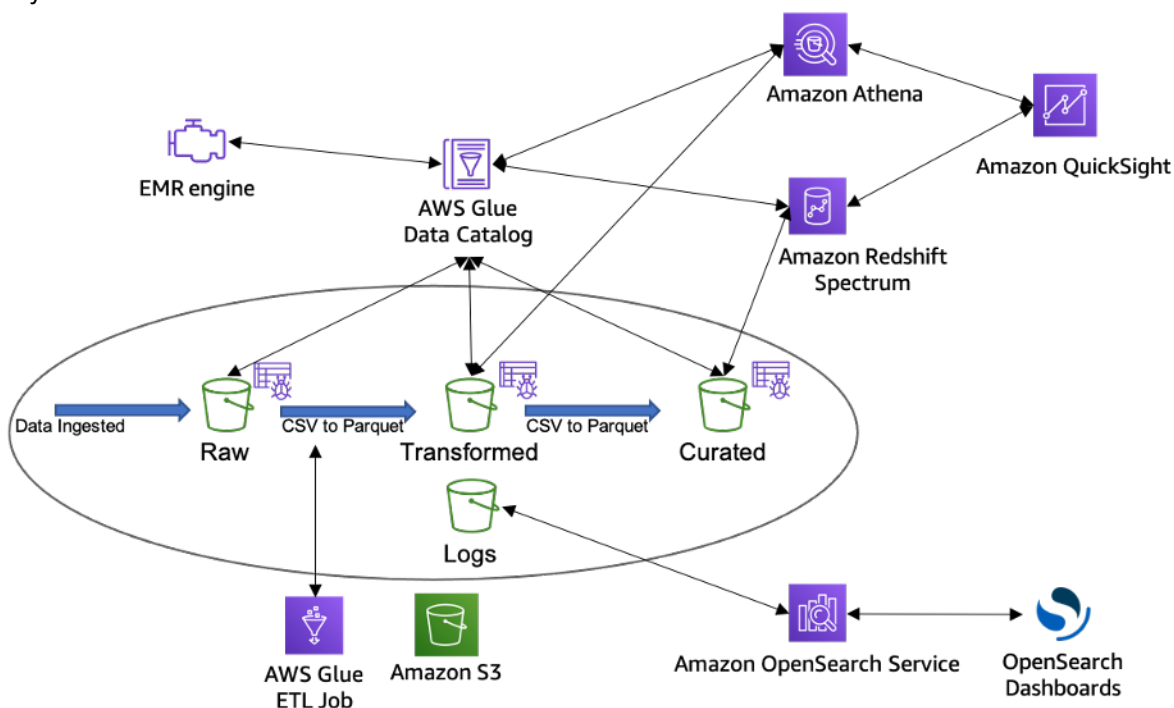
Amazon Athena

Amazon QuickSight

EMR engine

AWS Glue Data Catalog

Amazon Redshift Spectrum

Data Ingested

Raw

CSV to Parquet

Transformed

CSV to Parquet

Curated

Logs

AWS Glue ETL Job

Amazon S3

Amazon OpenSearch Service

OpenSearch Dashboards